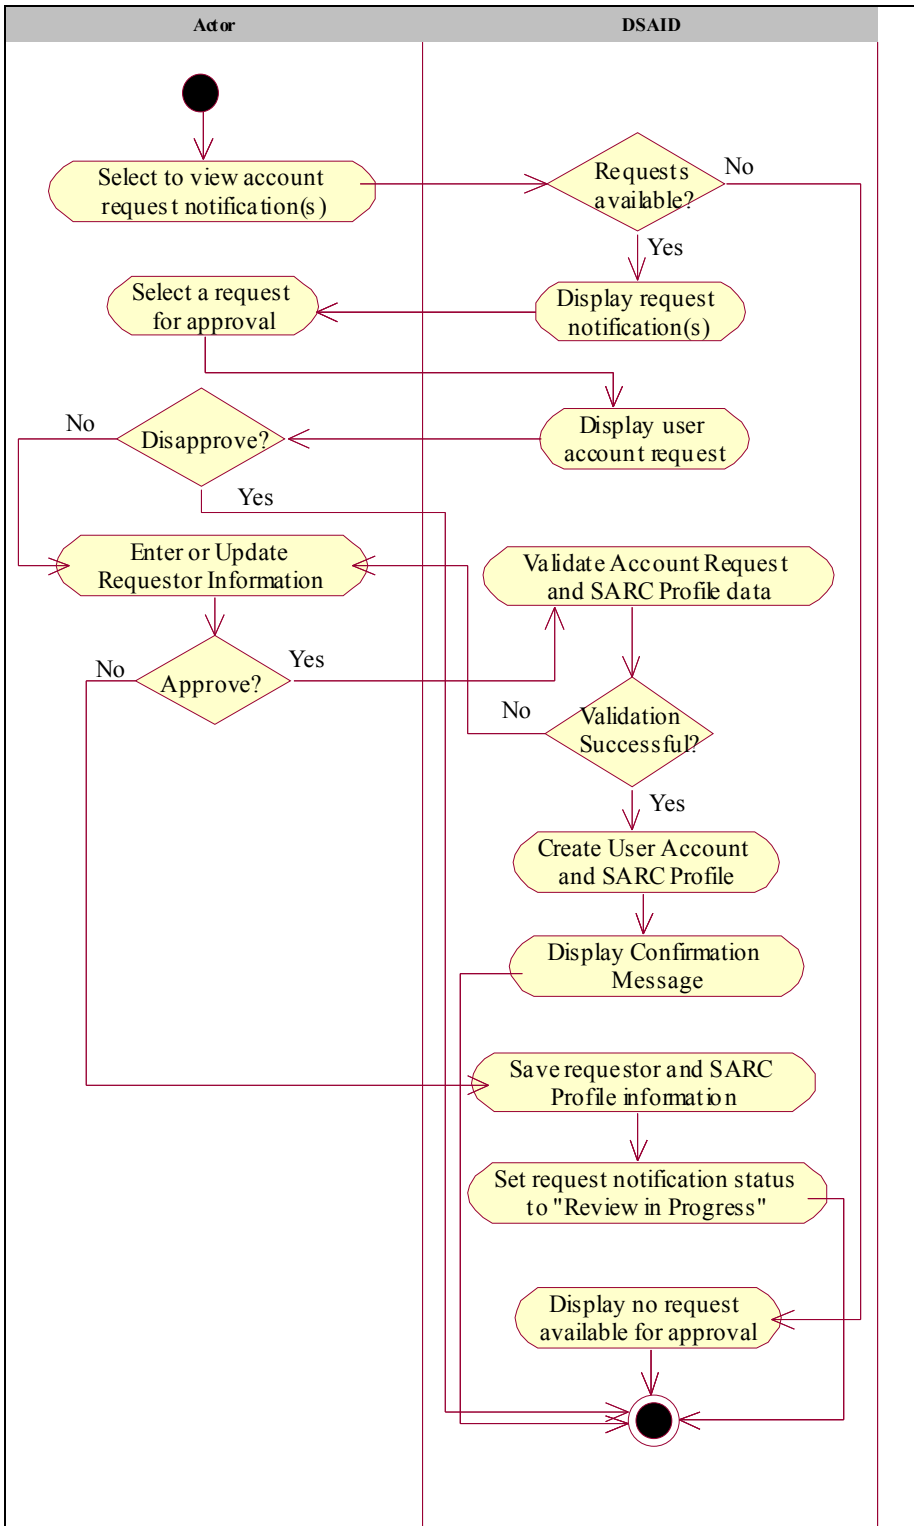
| Actor | DSAID |
|---|---|

Select to view account request notification(s)

Requests available?

No

Yes

Display request notification(s)

Select a request for approval

Display user account request

No

Disapprove?

Yes

Enter or Update Requestor Information

Validate Account Request and SARC Profile data

No

Approve?

Yes

No

Validation Successful?

Yes

Create User Account and SARC Profile

Display Confirmation Message

Save requestor and SARC Profile information

Set request notification status to "Review in Progress"

Display no request available for approval